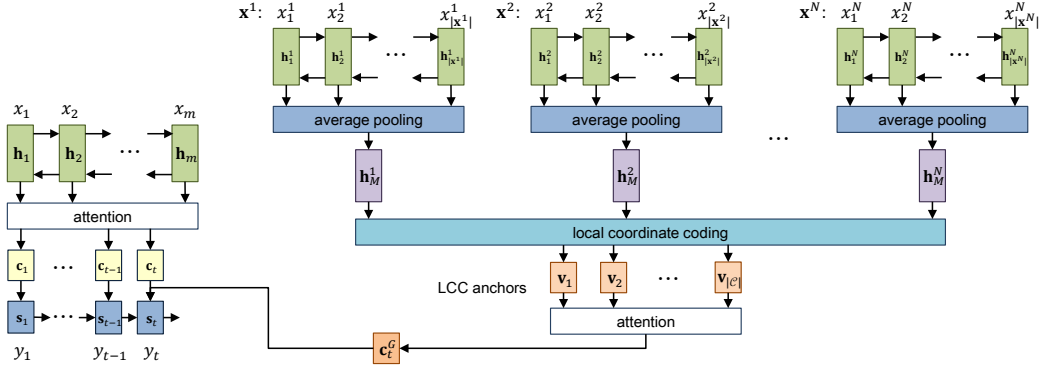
$\mathbf{x}^1$: $x_1^1$ $x_2^1$ $x_{|\mathbf{x}^1|}^1$
$\mathbf{h}_1^1$ $\mathbf{h}_2^1$ … $\mathbf{h}_{|\mathbf{x}^1|}^1$
average pooling
$\mathbf{h}_M^1$

$\mathbf{x}^2$: $x_1^2$ $x_2^2$ $x_{|\mathbf{x}^2|}^2$
$\mathbf{h}_1^2$ $\mathbf{h}_2^2$ … $\mathbf{h}_{|\mathbf{x}^2|}^2$
average pooling
$\mathbf{h}_M^2$

…

$\mathbf{x}^N$: $x_1^N$ $x_2^N$ $x_{|\mathbf{x}^N|}^N$
$\mathbf{h}_1^N$ $\mathbf{h}_2^N$ … $\mathbf{h}_{|\mathbf{x}^N|}^N$
average pooling
$\mathbf{h}_M^N$

$x_1$ $x_2$ $x_m$
$\mathbf{h}_1$ $\mathbf{h}_2$ … $\mathbf{h}_m$
attention
$\mathbf{c}_1$ … $\mathbf{c}_{t-1}$ $\mathbf{c}_t$
$\mathbf{s}_1$ … $\mathbf{s}_{t-1}$ $\mathbf{s}_t$
$y_1$ $y_{t-1}$ $y_t$

local coordinate coding
LCC anchors
$\mathbf{v}_1$ $\mathbf{v}_2$ … $\mathbf{v}_{|\mathcal{C}|}$
attention
$\mathbf{c}_t^G$